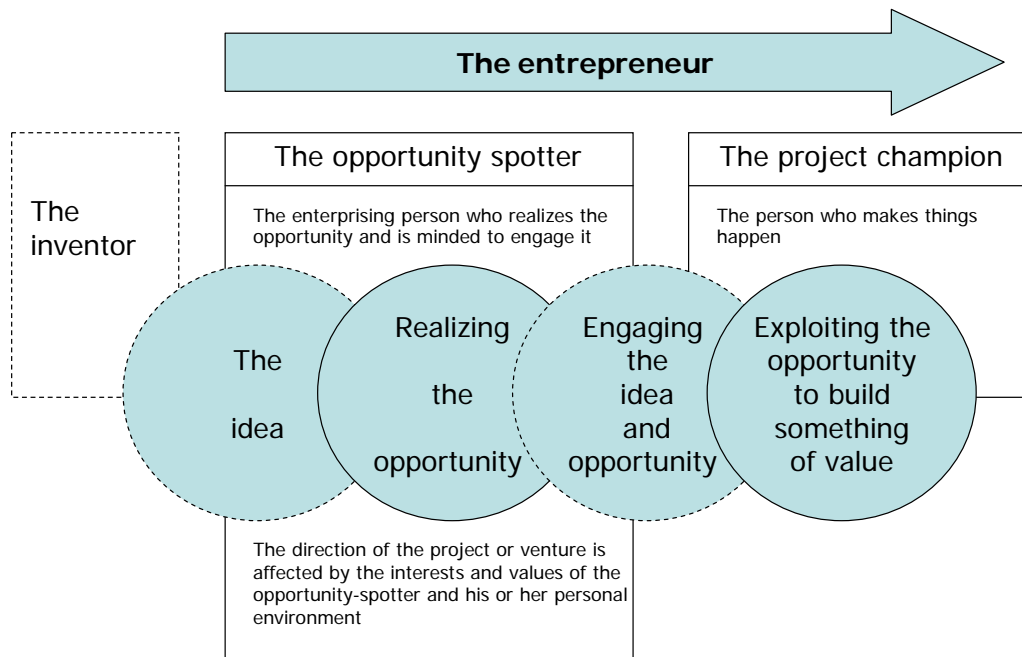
The entrepreneur

The inventor

The opportunity spotter

The enterprising person who realizes the opportunity and is minded to engage it

The project champion

The person who makes things happen

The idea

Realizing the opportunity

Engaging the idea and opportunity

Exploiting the opportunity to build something of value

The direction of the project or venture is affected by the interests and values of the opportunity-spotter and his or her personal environment